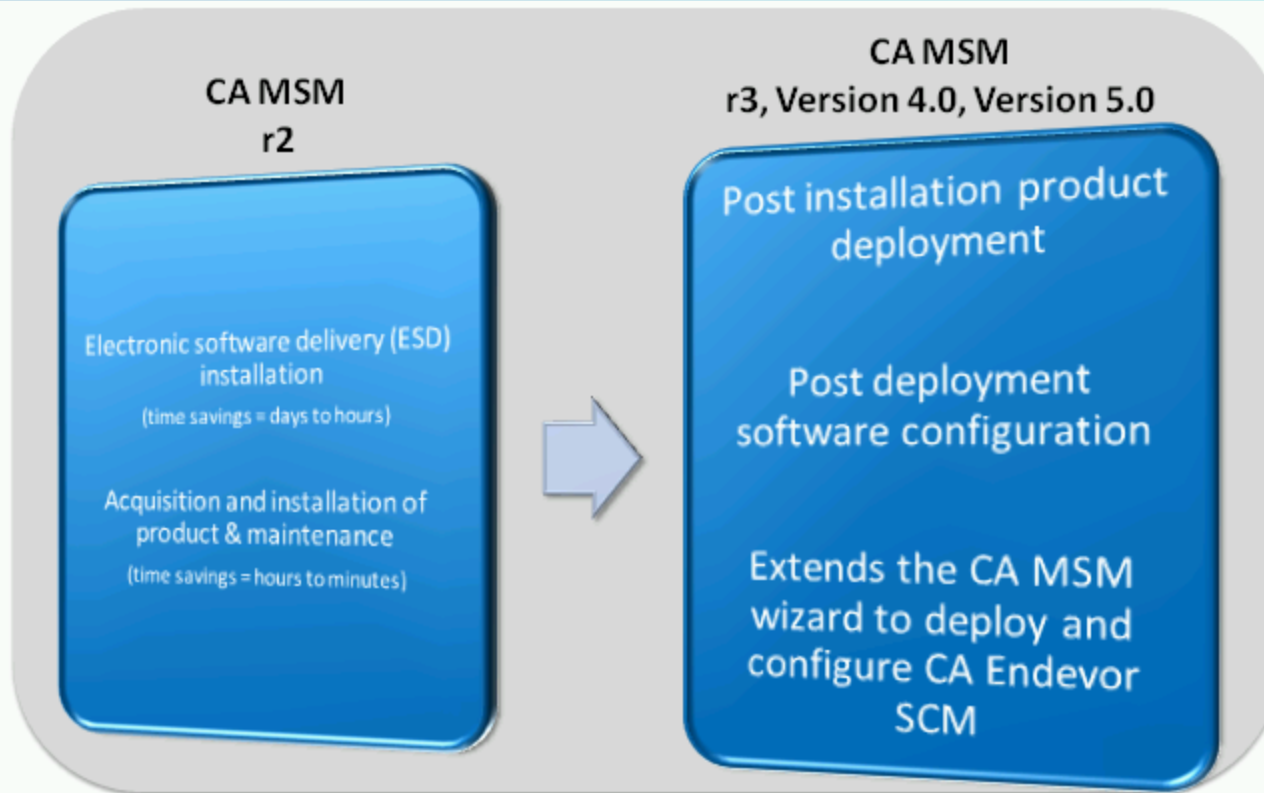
CA MSM
r2

Electronic software delivery (ESD) installation
(time savings = days to hours)

Acquisition and installation of product & maintenance
(time savings = hours to minutes)

CA MSM
r3, Version 4.0, Version 5.0

Post installation product deployment

Post deployment software configuration

Extends the CA MSM wizard to deploy and configure CA Endevor SCM